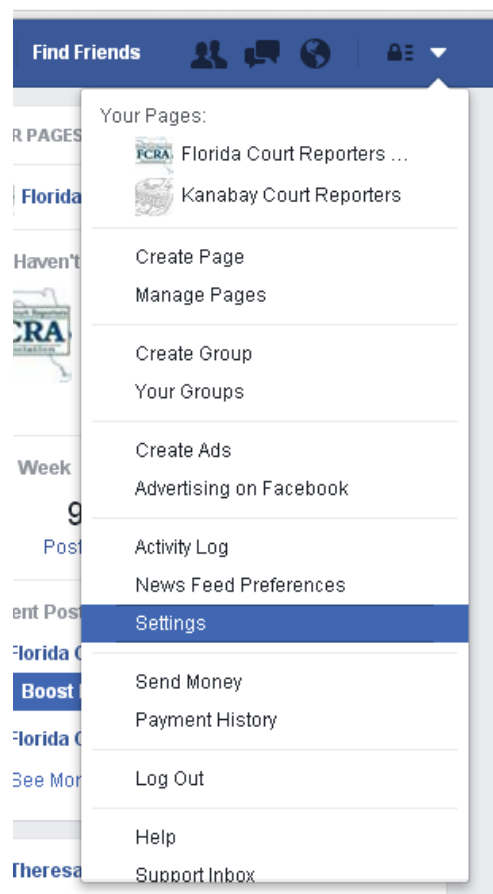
Find Friends

R PAGES
Florida
Haven't
CRA
Week
9
Post
ent Post
Florida C
Boost
Florida C
See Mor
Theresa

Your Pages:
FCRA Florida Court Reporters ...
Kanabay Court Reporters

Create Page
Manage Pages

Create Group
Your Groups

Create Ads
Advertising on Facebook

Activity Log
News Feed Preferences
Settings

Send Money
Payment History

Log Out

Help
Support Inbox